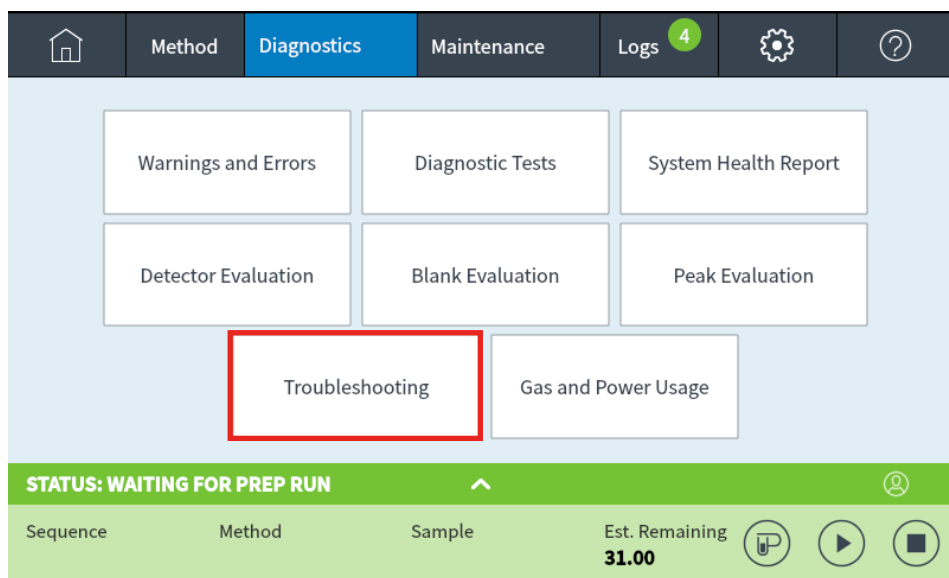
Method | Diagnostics | Maintenance | Logs 4

Warnings and Errors
Diagnostic Tests
System Health Report
Detector Evaluation
Blank Evaluation
Peak Evaluation
Troubleshooting
Gas and Power Usage

STATUS: WAITING FOR PREP RUN

Sequence
Method
Sample
Est. Remaining
31.00